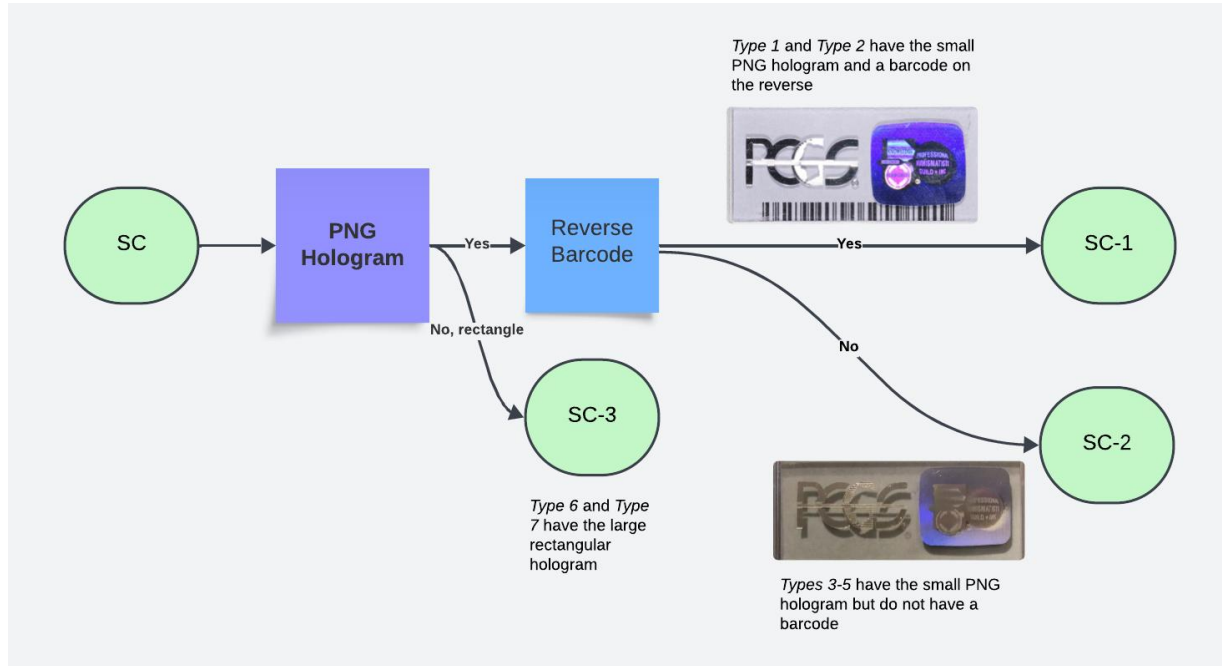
*Type 1* and *Type 2* have the small PNG hologram and a barcode on the reverse

PCGS

PROFESSIONAL NUMISMATISTS GUILD • INC

SC

PNG Hologram

Yes

Reverse Barcode

Yes

SC-1

No, rectangle

No

SC-3

SC-2

PCGS

PROFESSIONAL NUMISMATISTS GUILD • INC

*Type 6* and *Type 7* have the large rectangular hologram

*Types 3-5* have the small PNG hologram but do not have a barcode